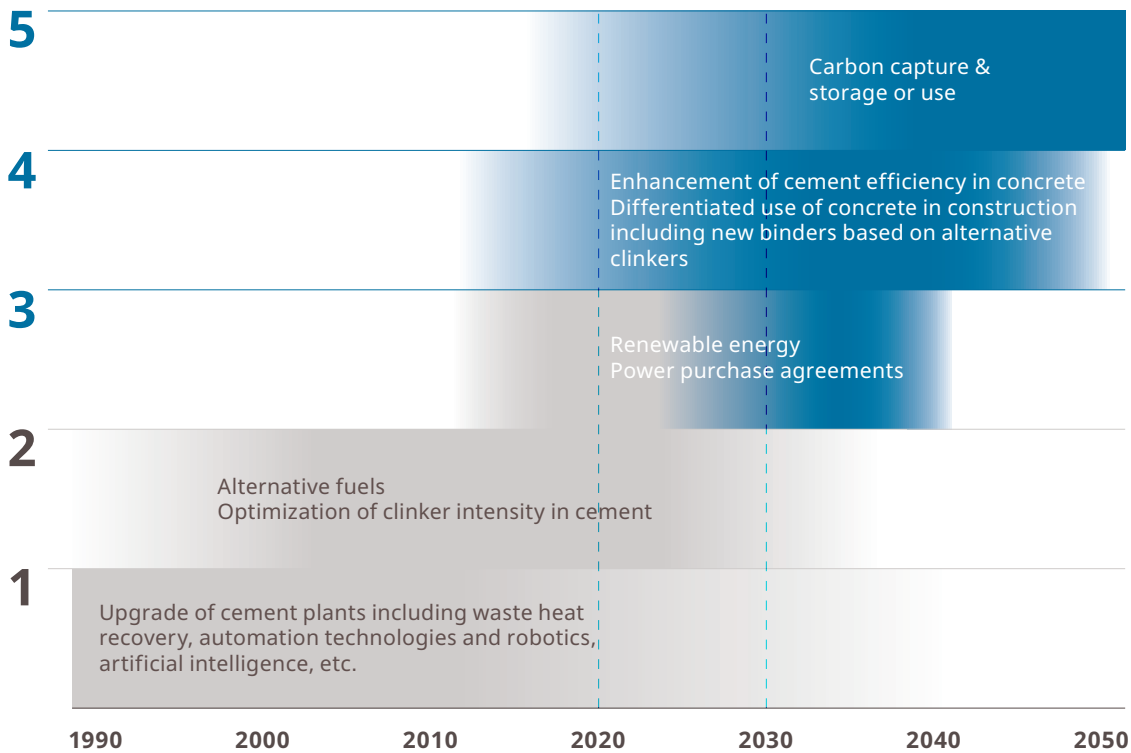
5

Carbon capture & storage or use

4

Enhancement of cement efficiency in concrete
Differentiated use of concrete in construction including new binders based on alternative clinkers

3

Renewable energy
Power purchase agreements

2

Alternative fuels
Optimization of clinker intensity in cement

1

Upgrade of cement plants including waste heat recovery, automation technologies and robotics, artificial intelligence, etc.

1990 2000 2010 2020 2030 2040 2050